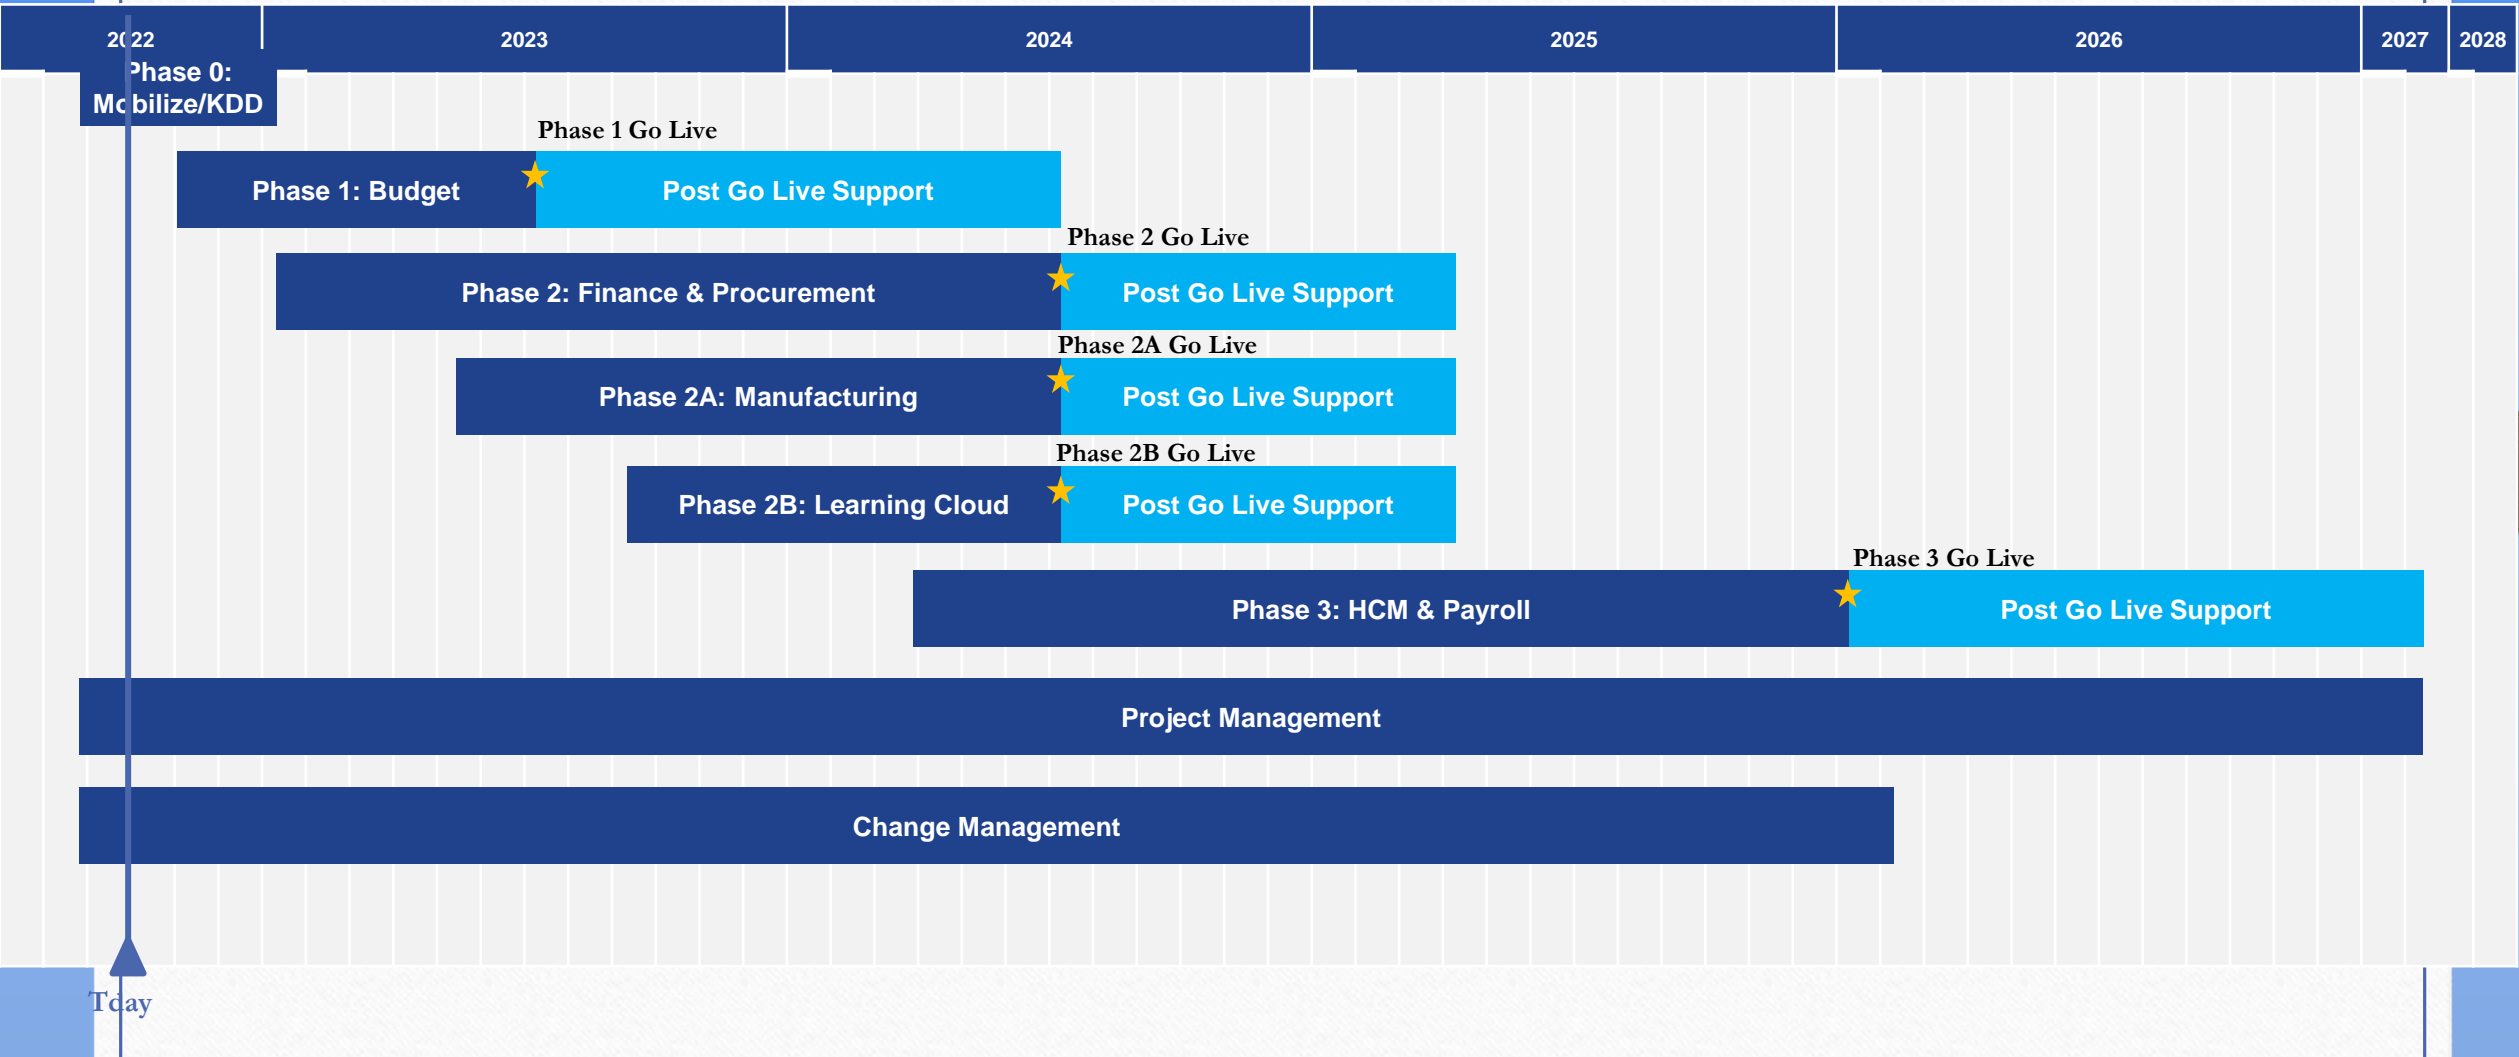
2022 2023 2024 2025 2026 2027 2028

Phase 0: Mobilize/KDD

Phase 1 Go Live

Phase 1: Budget

Post Go Live Support

Phase 2 Go Live

Phase 2: Finance & Procurement

Post Go Live Support

Phase 2A Go Live

Phase 2A: Manufacturing

Post Go Live Support

Phase 2B Go Live

Phase 2B: Learning Cloud

Post Go Live Support

Phase 3 Go Live

Phase 3: HCM & Payroll

Post Go Live Support

Project Management

Change Management

Today